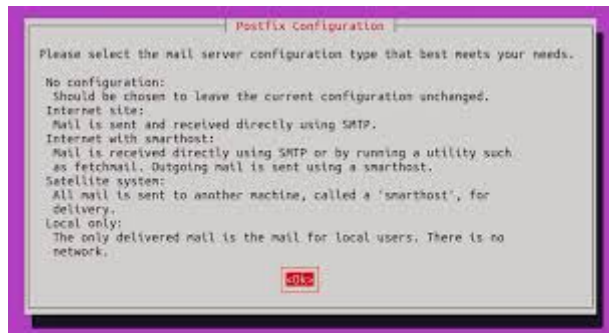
Postfix Configuration

Please select the mail server configuration type that best meets your needs.

No configuration:
Should be chosen to leave the current configuration unchanged.
Internet site:
Mail is sent and received directly using SMTP.
Internet with smarthost:
Mail is received directly using SMTP or by running a utility such as fetchmail. Outgoing mail is sent using a smarthost.
Satellite system:
All mail is sent to another machine, called a 'smarthost', for delivery.
Local only:
The only delivered mail is the mail for local users. There is no network.

<Ok>